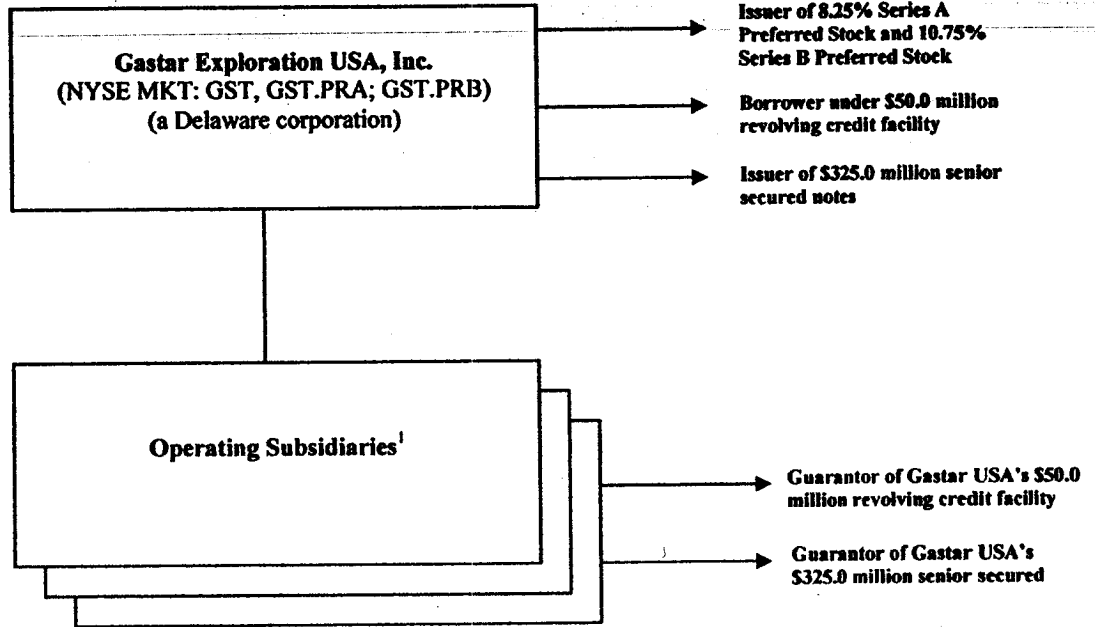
Gastar Exploration USA, Inc.
(NYSE MKT: GST, GST.PRA; GST.PRB)
(a Delaware corporation)

Issuer of 8.25% Series A Preferred Stock and 10.75% Series B Preferred Stock

Borrower under $50.0 million revolving credit facility

Issuer of $325.0 million senior secured notes

Operating Subsidiaries$^1$

Guarantor of Gastar USA's $50.0 million revolving credit facility

Guarantor of Gastar USA's $325.0 million senior secured